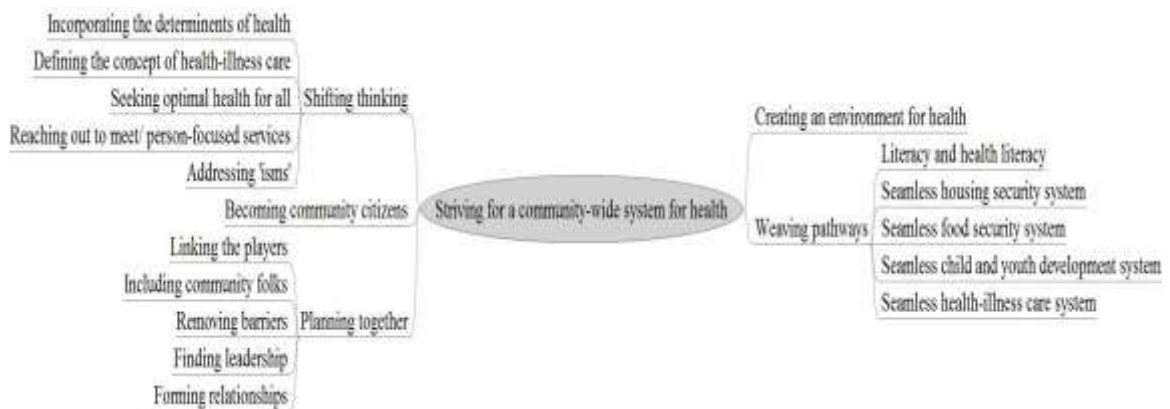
Incorporating the determinents of health

Defining the concept of health-illness care

Seeking optimal health for all

Shifting thinking

Reaching out to meet/ person-focused services

Addressing 'isms'

Becoming community citizens

Linking the players

Including community folks

Removing barriers

Planning together

Finding leadership

Forming relationships

Striving for a community-wide system for health

Creating an environment for health

Weaving pathways

Literacy and health literacy

Seamless housing security system

Seamless food security system

Seamless child and youth development system

Seamless health-illness care system